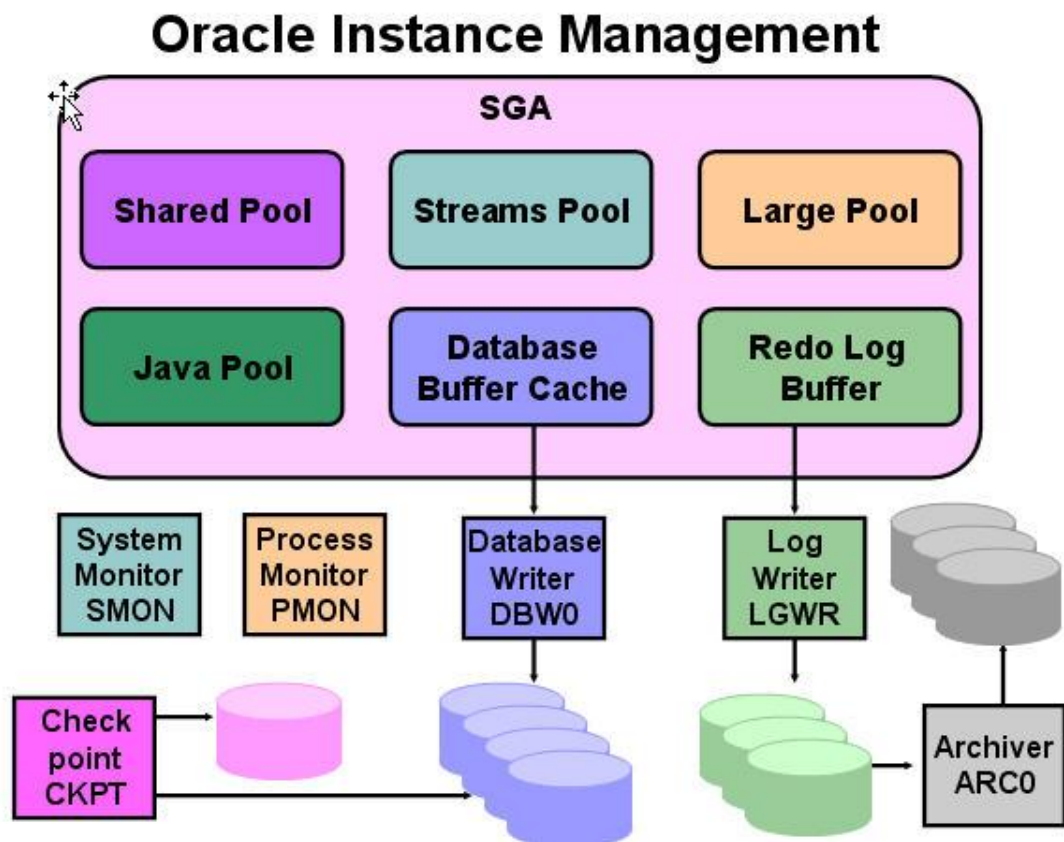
Oracle Instance Management

SGA

Shared Pool

Streams Pool

Large Pool

Java Pool

Database Buffer Cache

Redo Log Buffer

System Monitor SMON

Process Monitor PMON

Database Writer DBW0

Log Writer LGWR

Check point CKPT

Archiver ARC0